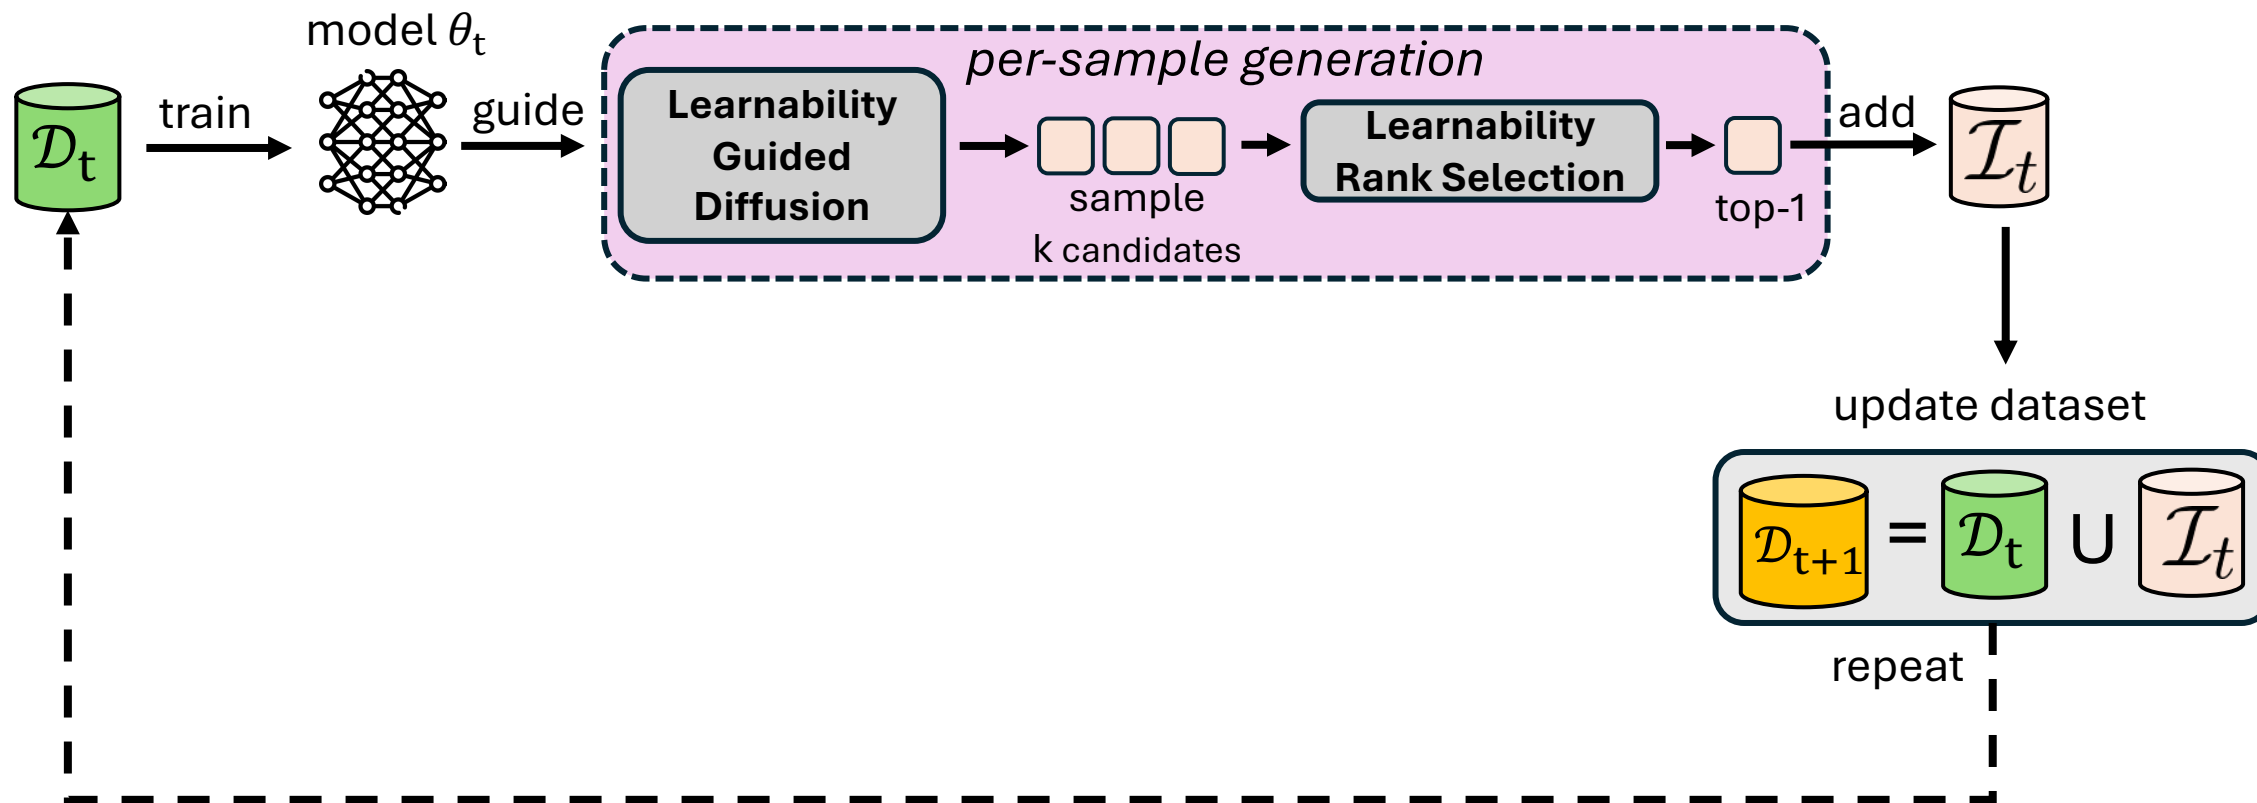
$\mathcal{D}_t$

train

model $\theta_t$

guide

per-sample generation

Learnability Guided Diffusion

sample k candidates

Learnability Rank Selection

top-1

add

$\mathcal{I}_t$

update dataset

$\mathcal{D}_{t+1} = \mathcal{D}_t \cup \mathcal{I}_t$

repeat